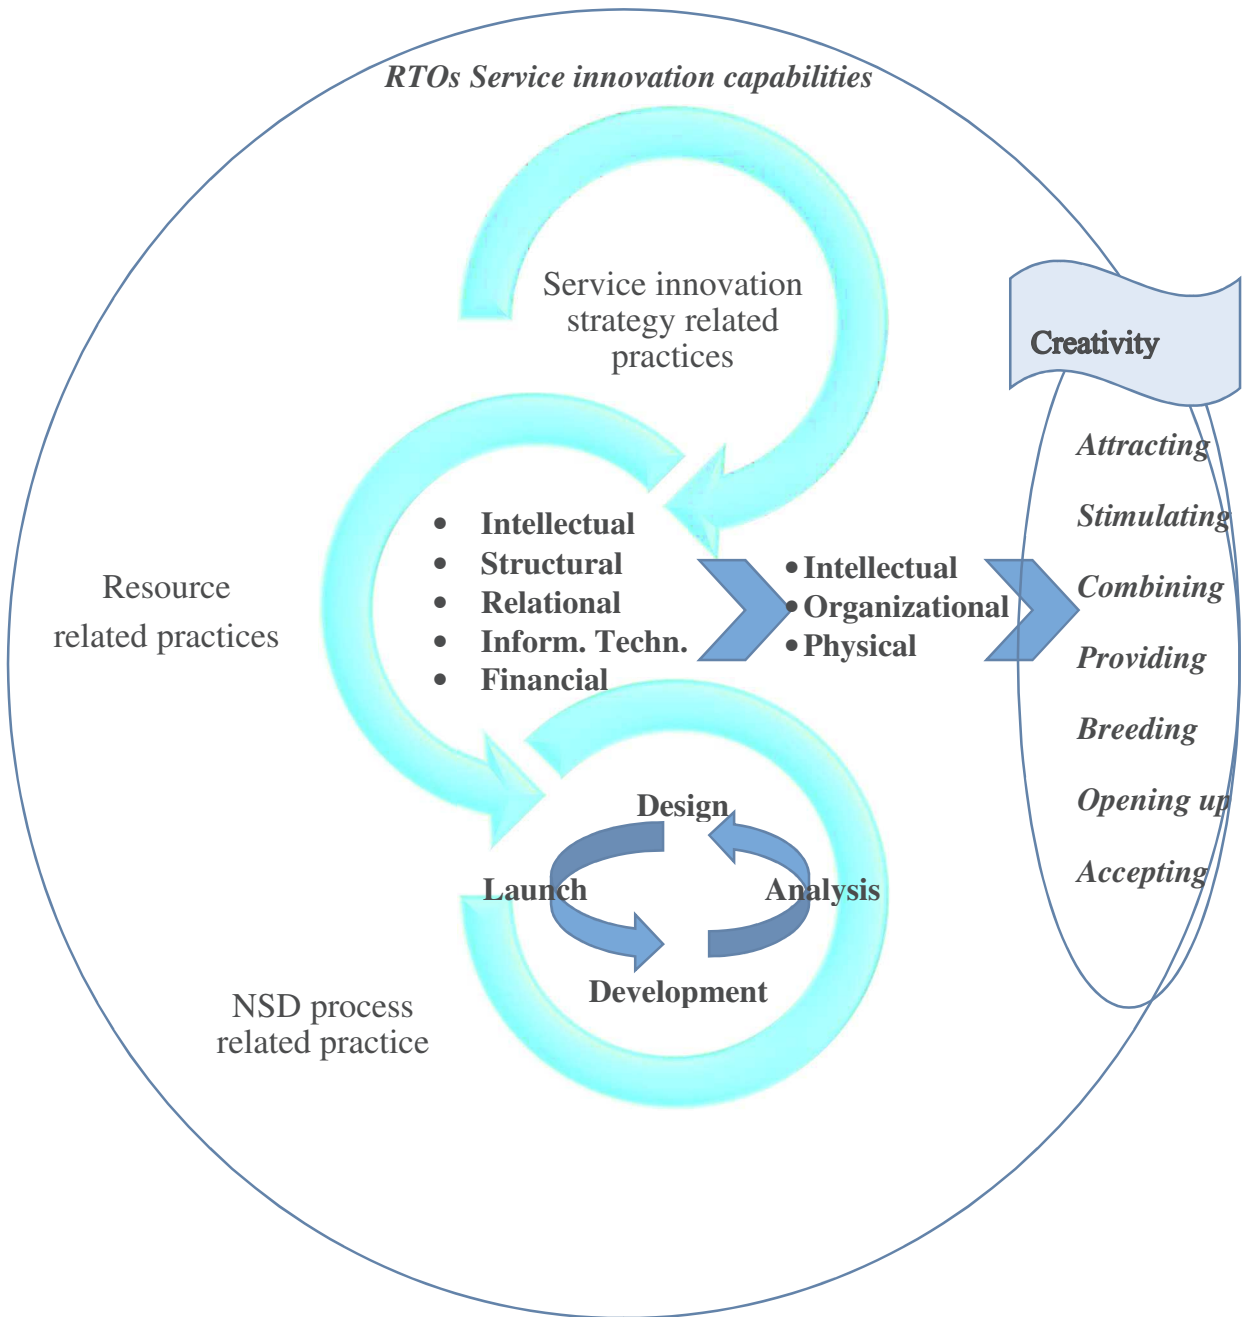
RTOs Service innovation capabilities

Service innovation strategy related practices

Creativity

Attracting
Stimulating
Combining
Providing
Breeding
Opening up
Accepting

Resource related practices

• Intellectual
• Structural
• Relational
• Inform. Techn.
• Financial

• Intellectual
• Organizational
• Physical

Design
Launch
Analysis
Development

NSD process related practice